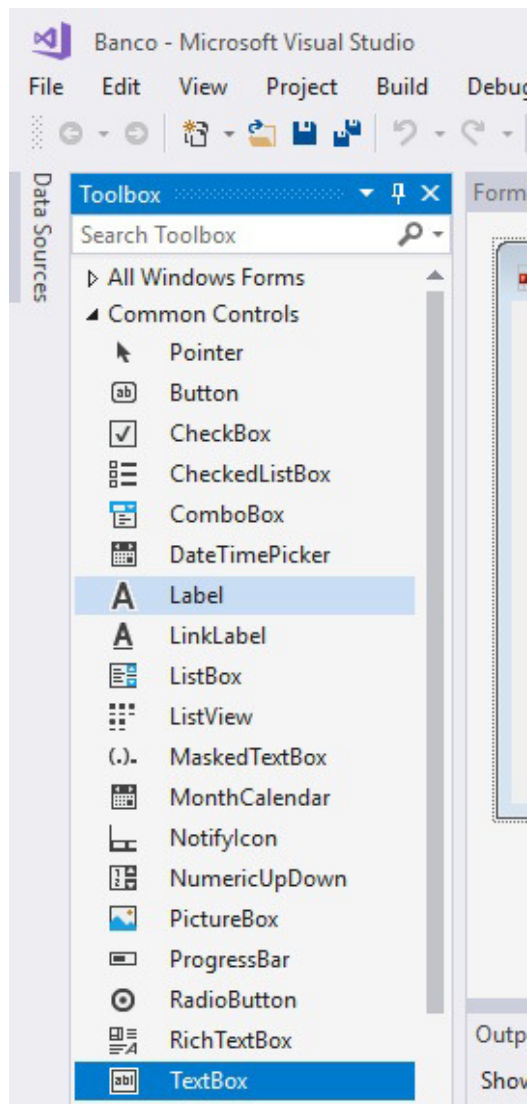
Banco - Microsoft Visual Studio

File Edit View Project Build Debug

Data Sources

Toolbox

Search Toolbox

All Windows Forms

Common Controls

Pointer

Button

CheckBox

CheckedListBox

ComboBox

DateTimePicker

Label

LinkLabel

ListBox

ListView

MaskedTextBox

MonthCalendar

NotifyIcon

NumericUpDown

PictureBox

ProgressBar

RadioButton

RichTextBox

TextBox

Form

Outp

Show